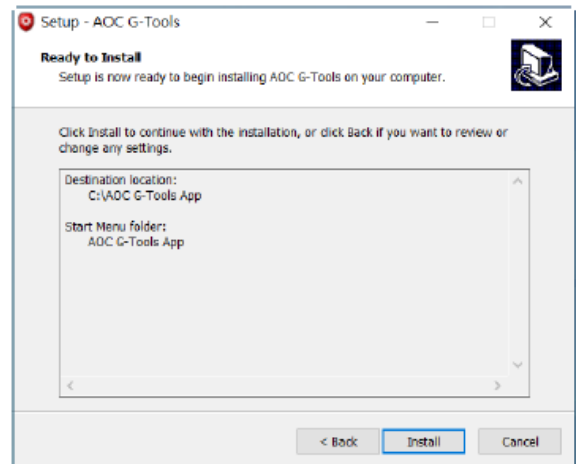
Setup - AOC G-Tools

Ready to Install
Setup is now ready to begin installing AOC G-Tools on your computer.

Click Install to continue with the installation, or click Back if you want to review or change any settings.

Destination location:
C:\AOC G-Tools App

Start Menu folder:
AOC G-Tools App

< Back
Install
Cancel